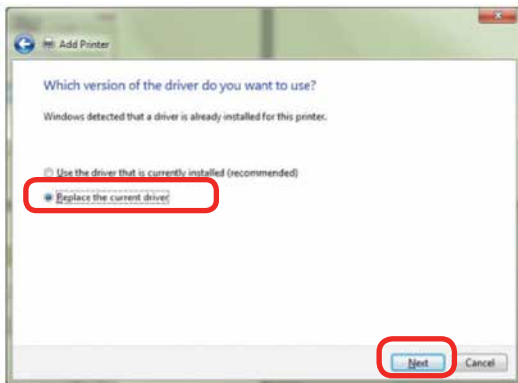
Add Printer

Which version of the driver do you want to use?

Windows detected that a driver is already installed for this printer.

Use the driver that is currently installed (recommended)

Replace the current driver

Next

Cancel